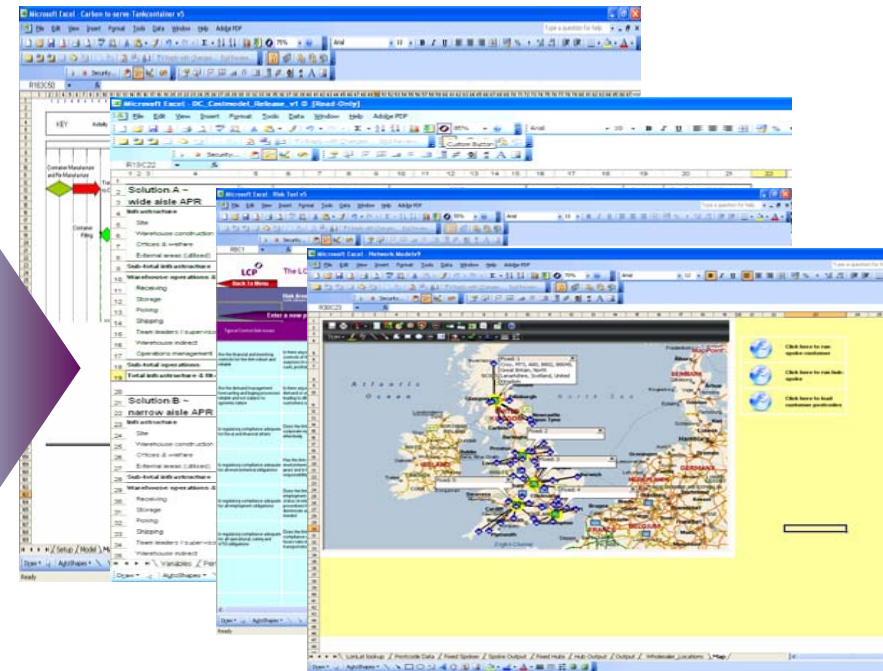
Microsoft Excel - Carbon-to-serve-Tankcontainer v5

File Edit View Insert Format Tools Data Window Help Adobe PDF

Type a question for help

R103C50

KEY

Activity

Container Manufacture and Re-Manufacture

Container Filling

Setup / Model / Ma

Draw AutoShapes

Ready

Microsoft Excel - DC_Costmodel_Release_v1 0 [Read-Only]

File Edit View Insert Format Tools Data Window Help Adobe PDF

Custom Button

R19C22

Security...

2 Solution A – wide aisle APR
Infrastructure
Site
Warehouse construction
Offices & welfare
External areas (utilised)
Sub-total infrastructure
Warehouse operations
Receiving
Storage
Picking
Shipping
Team leaders / supervisors
Warehouse indirect
Operations management
Sub-total operations
Total infrastructure & operations

Solution B – narrow aisle APR
Infrastructure
Site
Warehouse construction
Offices & welfare
External areas (utilised)
Sub-total infrastructure
Warehouse operations
Receiving
Storage
Picking
Shipping
Team leaders / supervisors
Warehouse indirect

Variables / Per

Draw AutoShapes

Microsoft Excel - Risk Tool v5

File Edit View Insert Format Tools Data Window Help Adobe PDF

R8C1

LCP

The LC

Back to Menu

Risk Area

Enter a new p

Typical Control Risk Issues

Draw AutoShapes

Ready

Microsoft Excel - Network Model v7

File Edit View Insert Format Tools Data Window Help Adobe PDF

R30C25

Security...

Atlantic Ocean

North Sea

Click here to run spoke customer

Click here to run hub-spoke

Click here to load customer postcodes

LonLat lookup / Postcode Data / Fixed Spoke / Spoke Output / Fixed Hubs / Hub Output / Output / Wholesaler_Locations / Map /

Draw AutoShapes

Ready